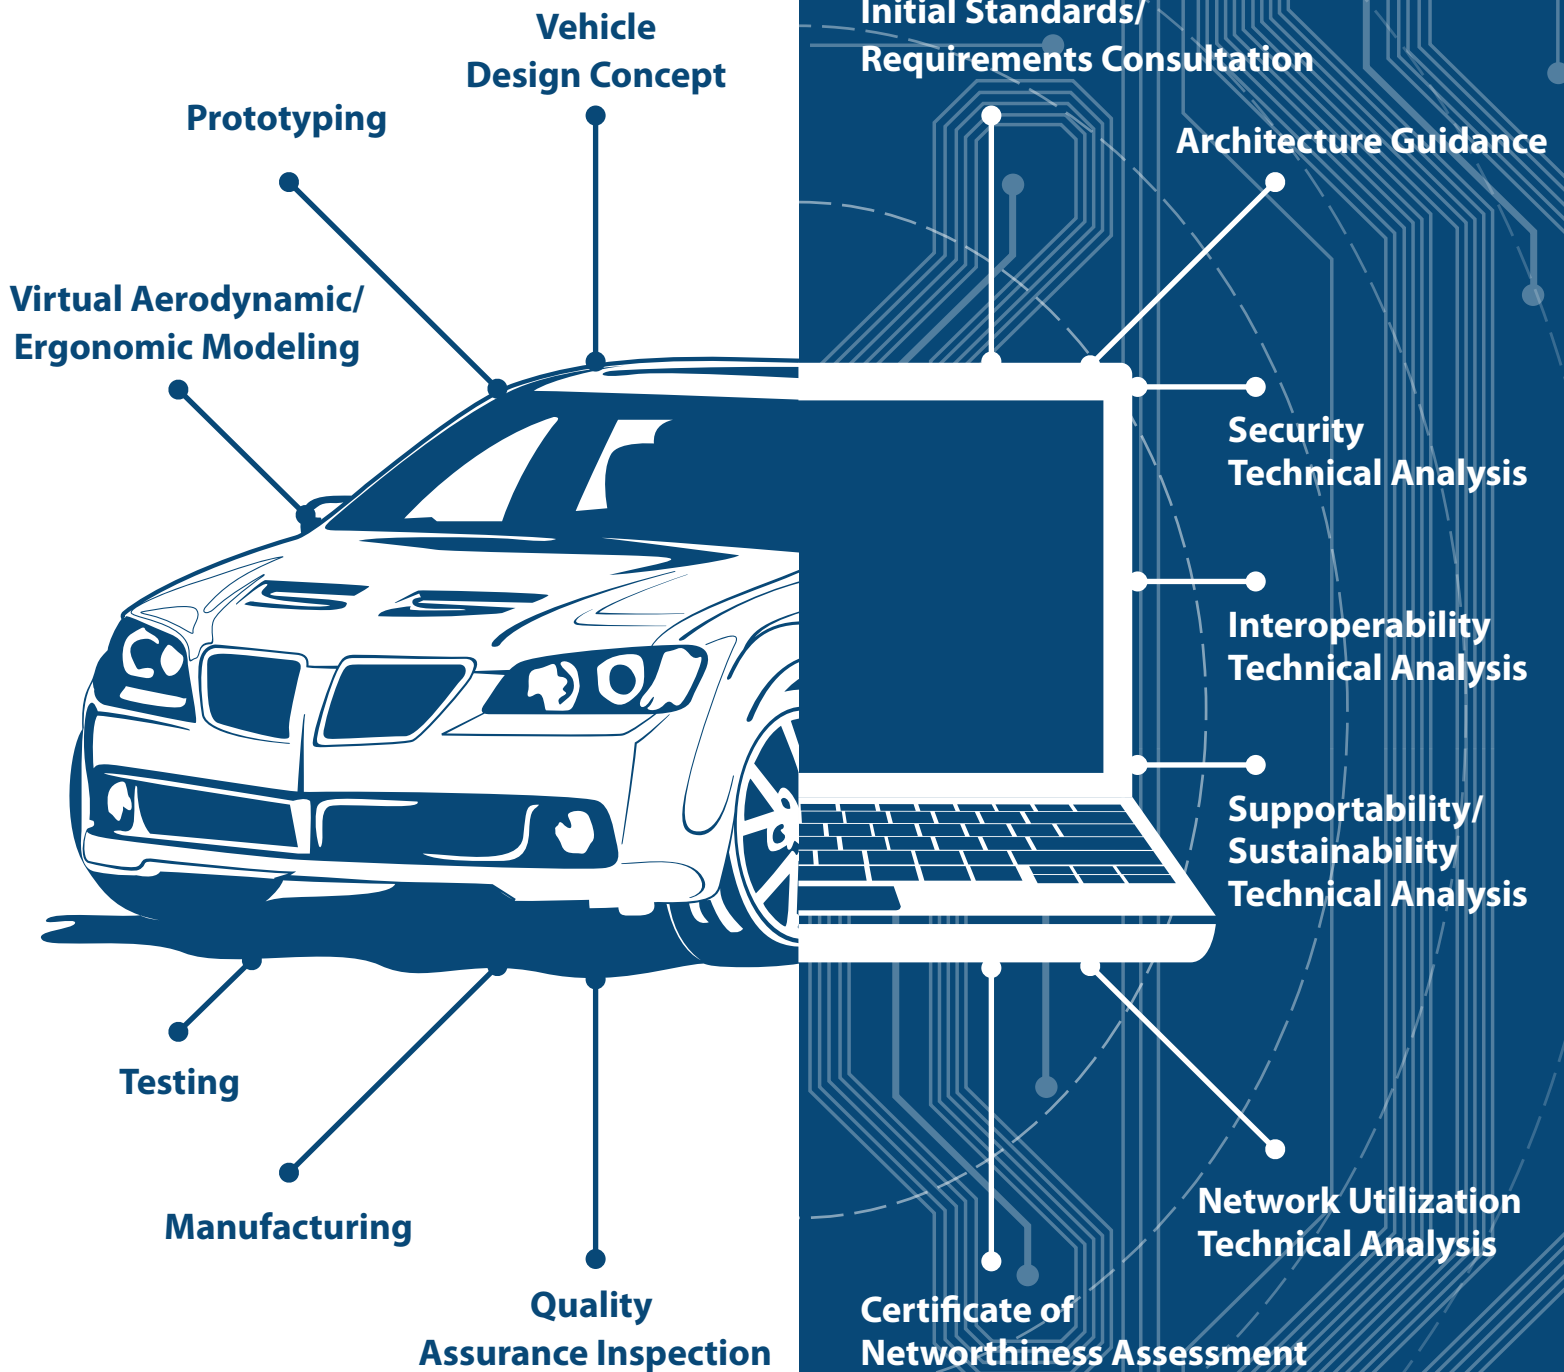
Vehicle Design Concept

Prototyping

Virtual Aerodynamic/ Ergonomic Modeling

Testing

Manufacturing

Quality Assurance Inspection

Initial Standards/ Requirements Consultation

Architecture Guidance

Security Technical Analysis

Interoperability Technical Analysis

Supportability/ Sustainability Technical Analysis

Network Utilization Technical Analysis

Certificate of Networthiness Assessment